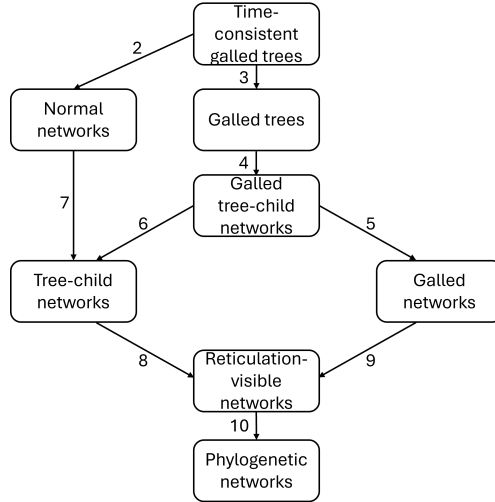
Time-consistent galled trees

2

3

Normal networks

Galled trees

4

Galled tree-child networks

7

6

5

Tree-child networks

Galled networks

8

9

Reticulation-visible networks

10

Phylogenetic networks